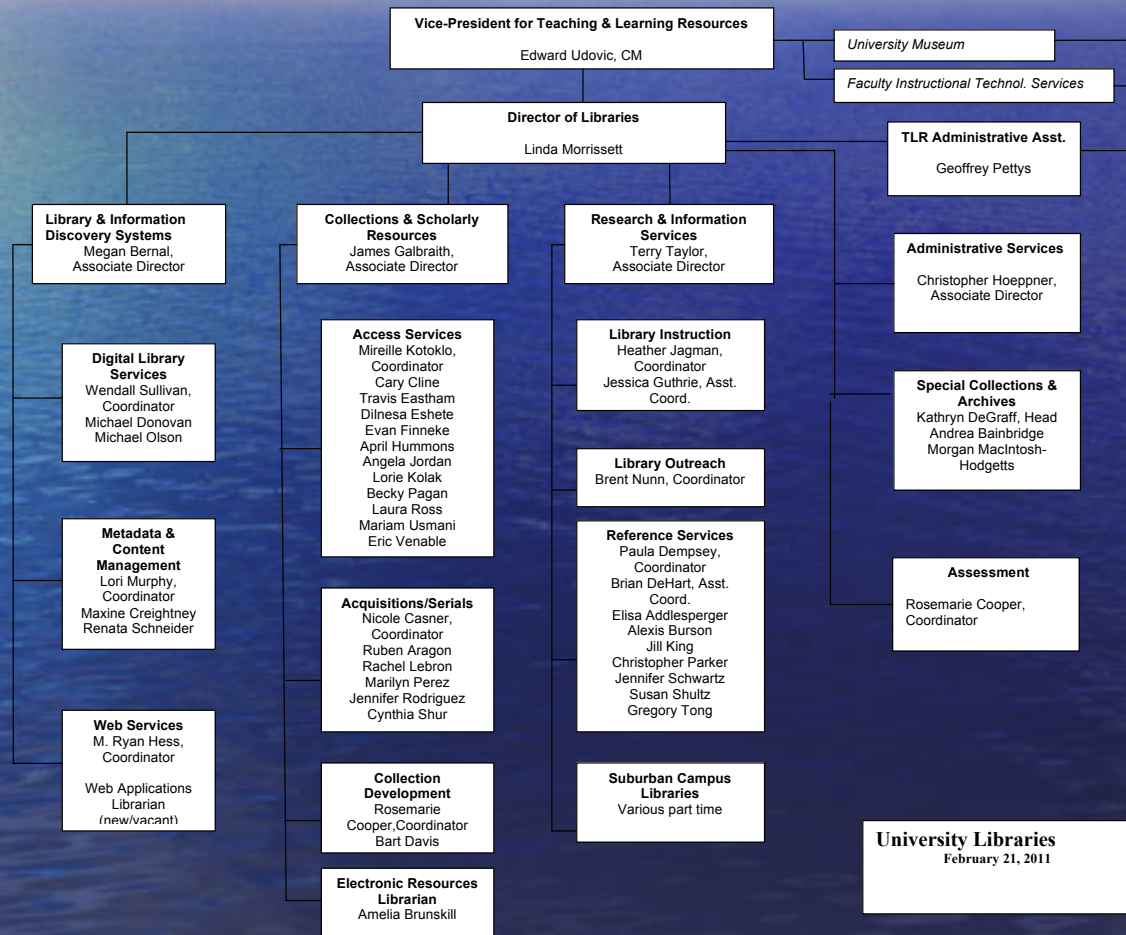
**Vice-President for Teaching & Learning Resources**
Edward Udovic, CM

*University Museum*

*Faculty Instructional Technol. Services*

**Director of Libraries**
Linda Morrissett

**TLR Administrative Asst.**
Geoffrey Pettys

**Library & Information Discovery Systems**
Megan Bernal, Associate Director

**Collections & Scholarly Resources**
James Galbraith, Associate Director

**Research & Information Services**
Terry Taylor, Associate Director

**Administrative Services**
Christopher Hoeppner, Associate Director

**Digital Library Services**
Wendall Sullivan, Coordinator
Michael Donovan
Michael Olson

**Metadata & Content Management**
Lori Murphy, Coordinator
Maxine Creightney
Renata Schneider

**Web Services**
M. Ryan Hess, Coordinator

Web Applications Librarian (new/vacant)

**Access Services**
Mireille Kotoklo, Coordinator
Cary Cline
Travis Eastham
Dilnesa Eshete
Evan Finneke
April Hummons
Angela Jordan
Lorie Kolak
Becky Pagan
Laura Ross
Mariam Usmani
Eric Venable

**Acquisitions/Serials**
Nicole Casner, Coordinator
Ruben Aragon
Rachel Lebron
Marilyn Perez
Jennifer Rodriguez
Cynthia Shur

**Collection Development**
Rosemarie Cooper,Coordinator
Bart Davis

**Electronic Resources Librarian**
Amelia Brunskill

**Library Instruction**
Heather Jagman, Coordinator
Jessica Guthrie, Asst. Coord.

**Library Outreach**
Brent Nunn, Coordinator

**Reference Services**
Paula Dempsey, Coordinator
Brian DeHart, Asst. Coord.
Elisa Addlesperger
Alexis Burson
Jill King
Christopher Parker
Jennifer Schwartz
Susan Shultz
Gregory Tong

**Suburban Campus Libraries**
Various part time

**Special Collections & Archives**
Kathryn DeGraff, Head
Andrea Bainbridge
Morgan MacIntosh-Hodgetts

**Assessment**
Rosemarie Cooper, Coordinator

**University Libraries**
**February 21, 2011**